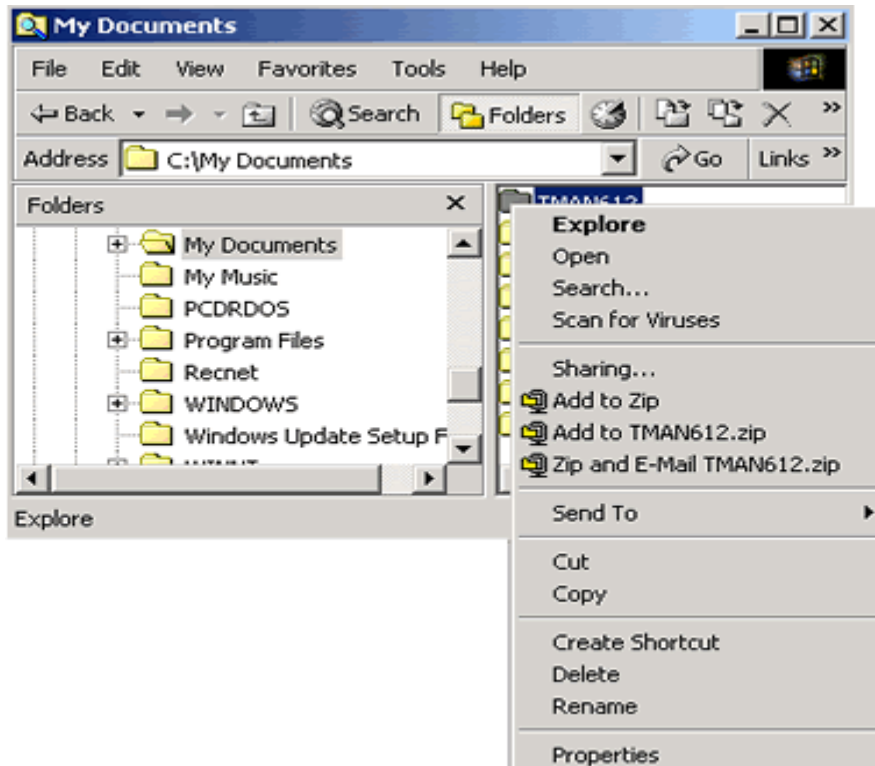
My Documents

File Edit View Favorites Tools Help

Back Search Folders

Address C:\My Documents Go Links »

Folders ×

My Documents
My Music
PCDRDOS
Program Files
Recnet
WINDOWS
Windows Update Setup F
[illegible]

TMAN612

Explore
Open
Search...
Scan for Viruses

Sharing...
Add to Zip
Add to TMAN612.zip
Zip and E-Mail TMAN612.zip

Send To

Cut
Copy

Create Shortcut
Delete
Rename

Properties

Explore